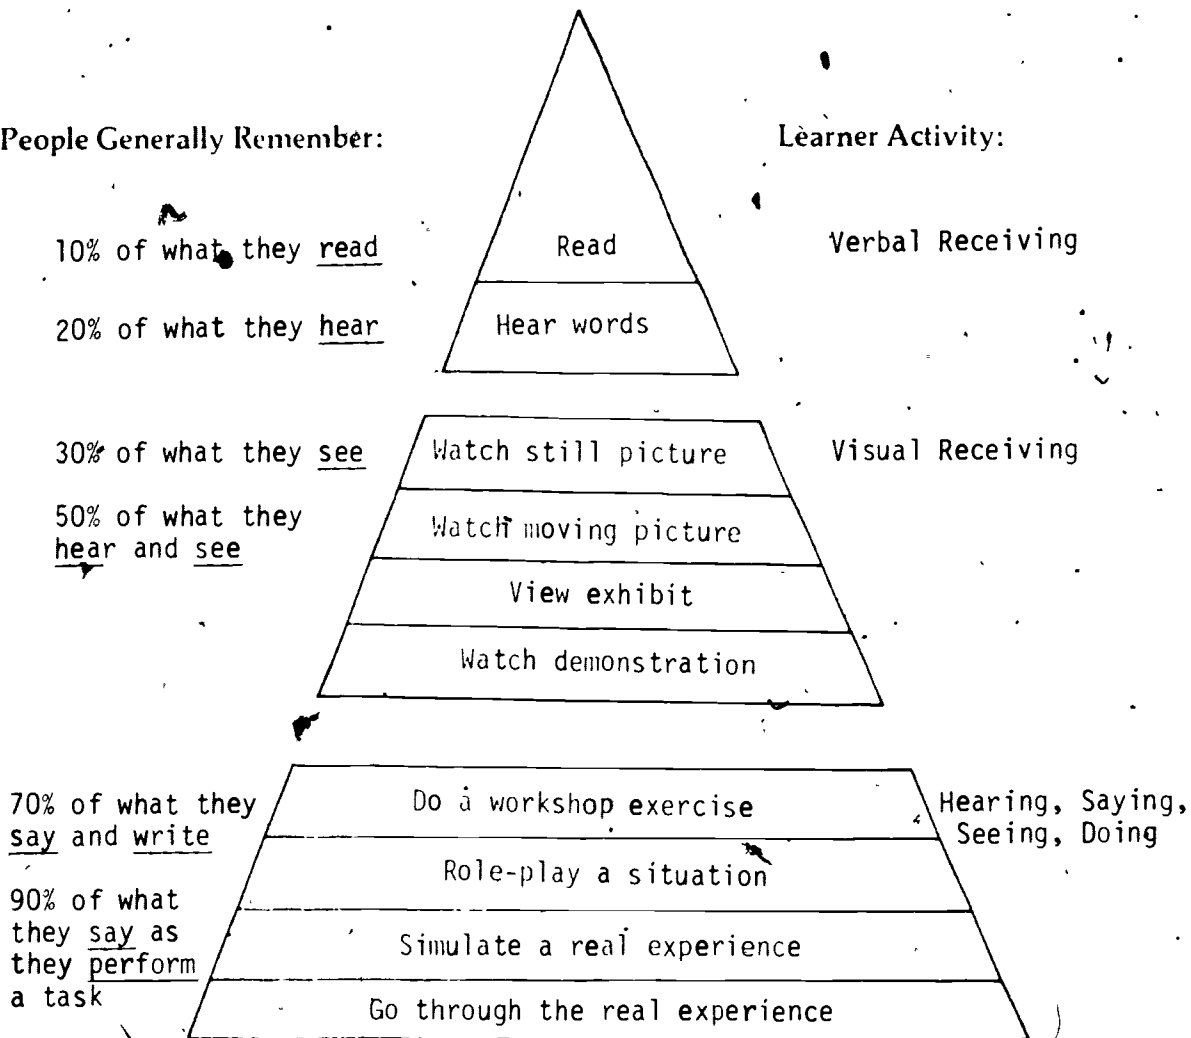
People Generally Remember:

Learner Activity:

10% of what they read

Read

Verbal Receiving

20% of what they hear

Hear words

30% of what they see

Watch still picture

Visual Receiving

50% of what they hear and see

Watch moving picture

View exhibit

Watch demonstration

70% of what they say and write

Do a workshop exercise

Hearing, Saying, Seeing, Doing

Role-play a situation

90% of what they say as they perform a task

Simulate a real experience

Go through the real experience